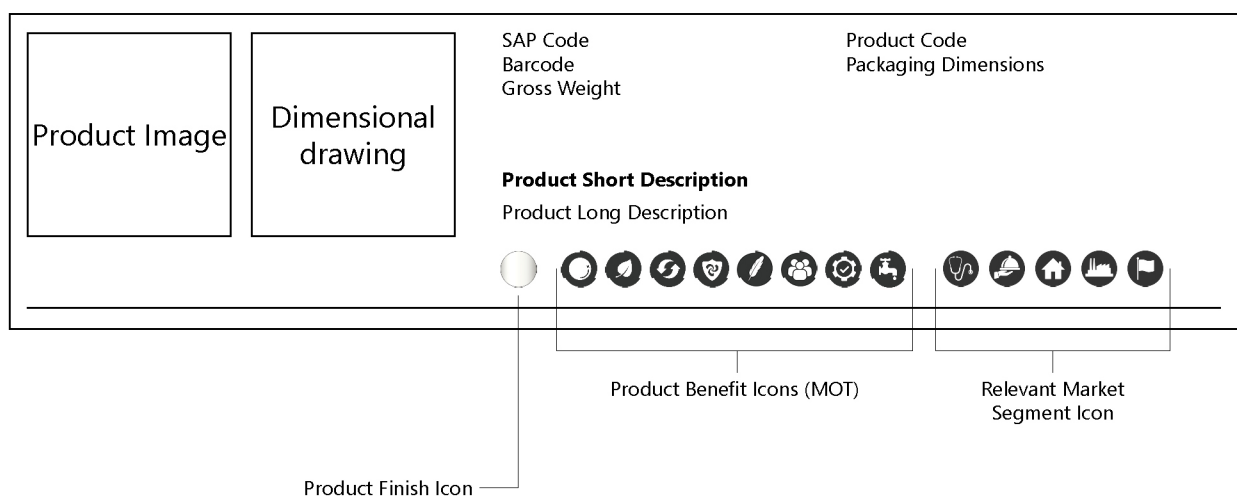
Product Image

Dimensional drawing

SAP Code
Barcode
Gross Weight

Product Code
Packaging Dimensions

**Product Short Description**

Product Long Description

Product Benefit Icons (MOT)

Relevant Market Segment Icon

Product Finish Icon